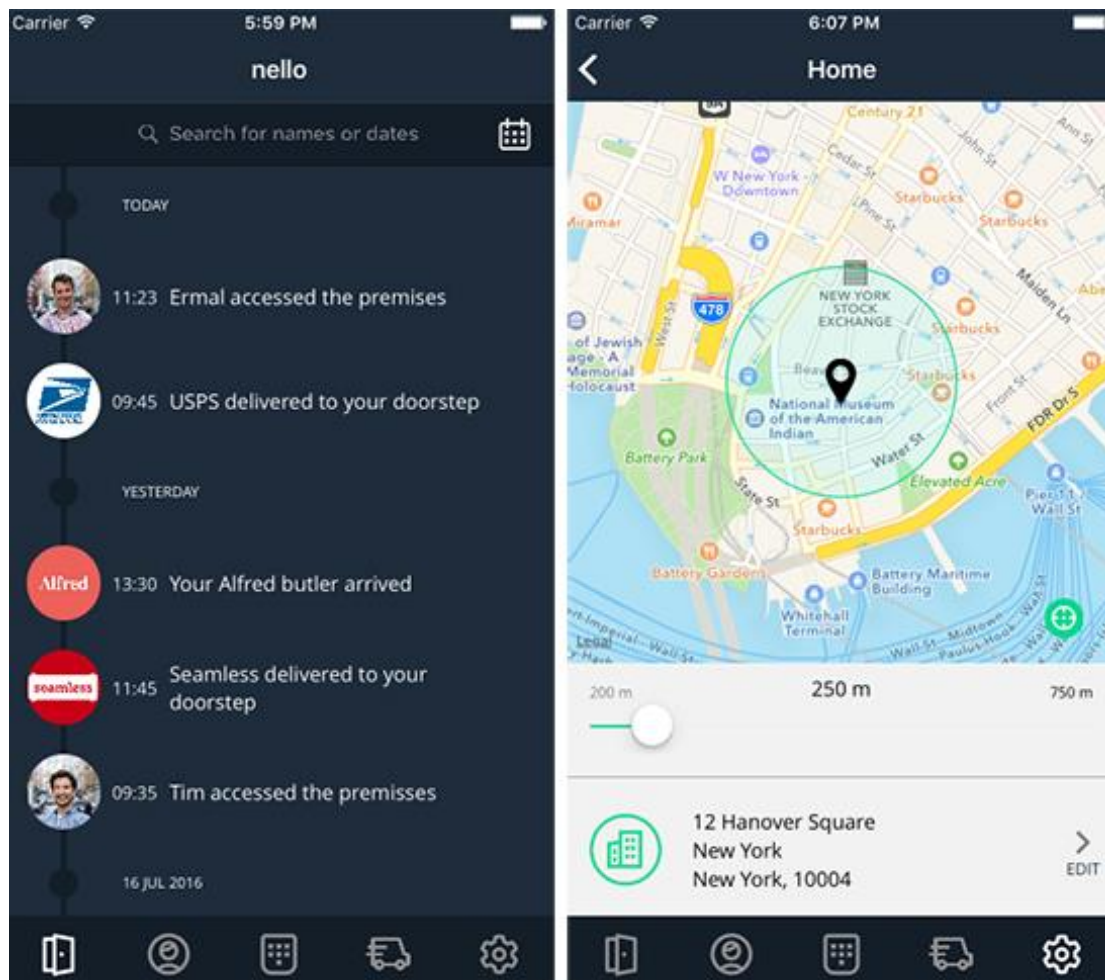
Carrier
5:59 PM
nello
Search for names or dates
TODAY
11:23 Ermal accessed the premises
09:45 USPS delivered to your doorstep
YESTERDAY
Alfred
13:30 Your Alfred butler arrived
seamless
11:45 Seamless delivered to your doorstep
09:35 Tim accessed the premisses
16 JUL 2016

Carrier
6:07 PM
Home
Century 21
W New York - Downtown
Cedar St
John St
Ann St
Pine St
Starbucks
Starbucks
Miramar
West St
478
NEW YORK STOCK EXCHANGE
Maiden Ln
Abe
Starbucks
of Jewish age - A Memorial Holocaust
Beav
Starbucks
National Museum of the American Indian
Front St
FDR Dr S
Water St
Battery Park
State St
Elevated Acre
Pier 11 / Wall St
Starbucks
Battery Gardens
Battery Maritime Building
Whitehall Terminal
Legal
Wall St - Midtown
Paulus Hook - Wall St
200 m
250 m
750 m
12 Hanover Square
New York
New York, 10004
EDIT